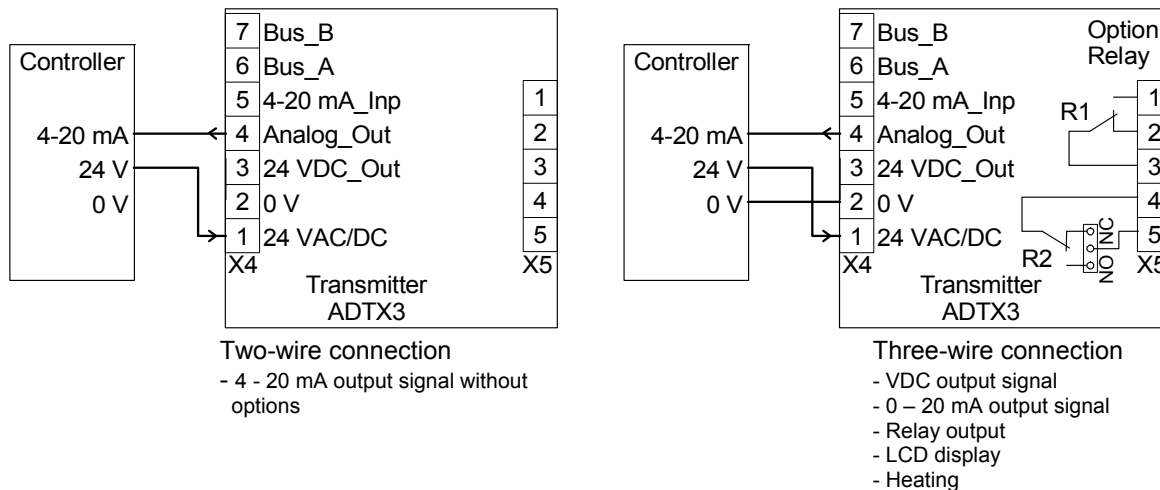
Controller

4-20 mA
24 V
0 V

7 Bus_B
6 Bus_A
5 4-20 mA_Inp
4 Analog_Out
3 24 VDC_Out
2 0 V
1 24 VAC/DC
X4

1
2
3
4
5
X5

Transmitter
ADTX3

Two-wire connection
- 4 - 20 mA output signal without options

Controller

4-20 mA
24 V
0 V

7 Bus_B
6 Bus_A
5 4-20 mA_Inp
4 Analog_Out
3 24 VDC_Out
2 0 V
1 24 VAC/DC
X4

Option
Relay

R1
R2
NC
NO

1
2
3
4
5
X5

Transmitter
ADTX3

Three-wire connection
- VDC output signal
- 0 – 20 mA output signal
- Relay output
- LCD display
- Heating